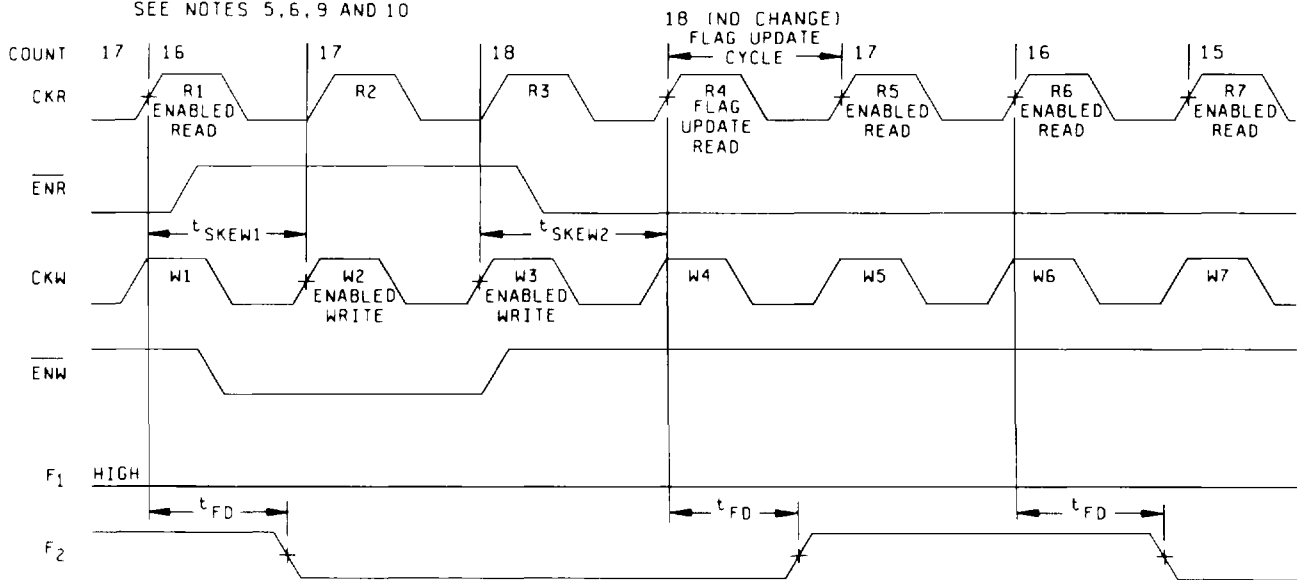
SEE NOTES 5,6,9 AND 10

18 (NO CHANGE)
FLAG UPDATE
CYCLE

COUNT 17 16 17 18 17 16 15

CKR
R1 ENABLED READ
R2
R3
R4 FLAG UPDATE READ
R5 ENABLED READ
R6 ENABLED READ
R7 ENABLED READ

$\overline{ENR}$

$t_{SKEW1}$
$t_{SKEW2}$

CKW
W1
W2 ENABLED WRITE
W3 ENABLED WRITE
W4
W5
W6
W7

$\overline{ENW}$

$F_1$ HIGH

$t_{FD}$
$t_{FD}$
$t_{FD}$

$F_2$